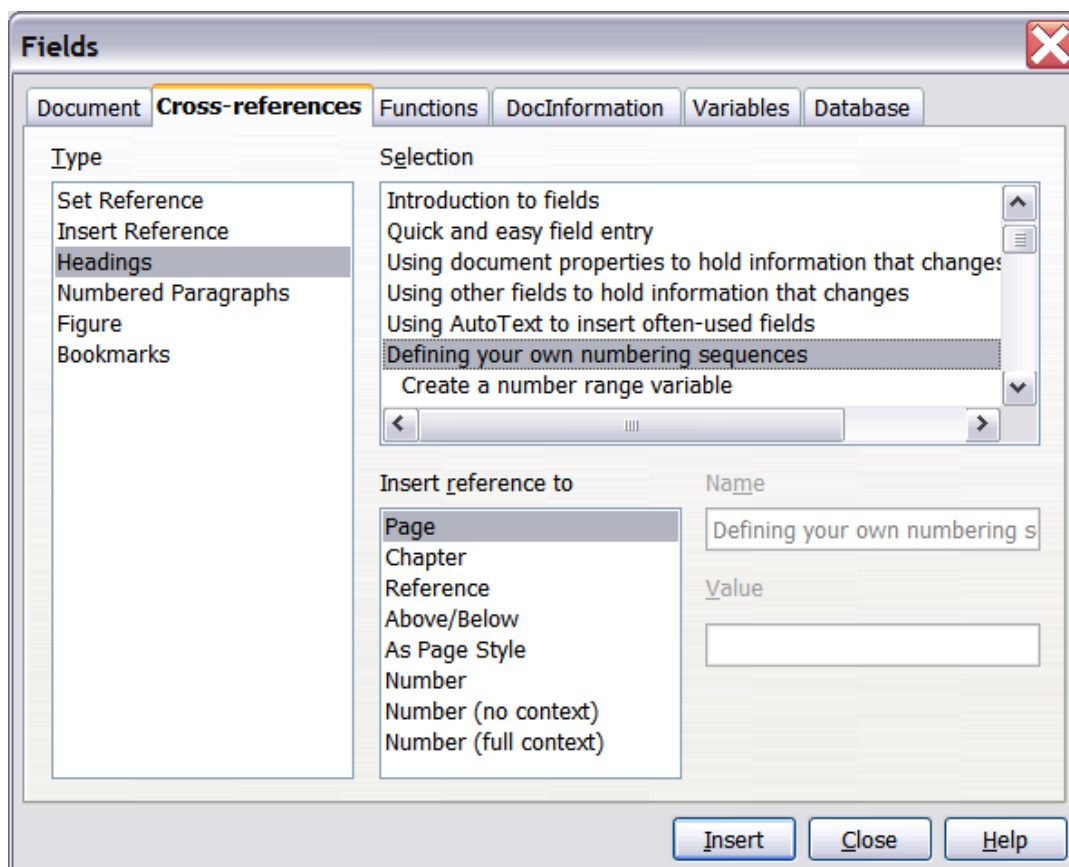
Fields

Document
Cross-references
Functions
DocInformation
Variables
Database

Type

Set Reference
Insert Reference
Headings
Numbered Paragraphs
Figure
Bookmarks

Selection

Introduction to fields
Quick and easy field entry
Using document properties to hold information that changes
Using other fields to hold information that changes
Using AutoText to insert often-used fields
Defining your own numbering sequences
Create a number range variable

Insert reference to

Page
Chapter
Reference
Above/Below
As Page Style
Number
Number (no context)
Number (full context)

Name

Defining your own numbering s

Value

Insert
Close
Help